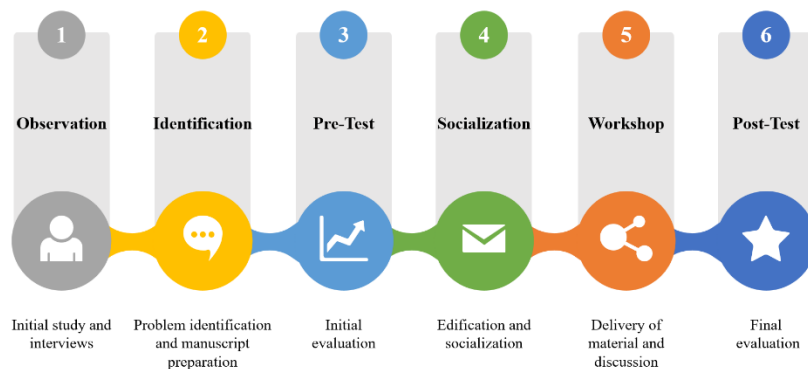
1
Observation
Initial study and interviews

2
Identification
Problem identification and manuscript preparation

3
Pre-Test
Initial evaluation

4
Socialization
Edification and socialization

5
Workshop
Delivery of material and discussion

6
Post-Test
Final evaluation